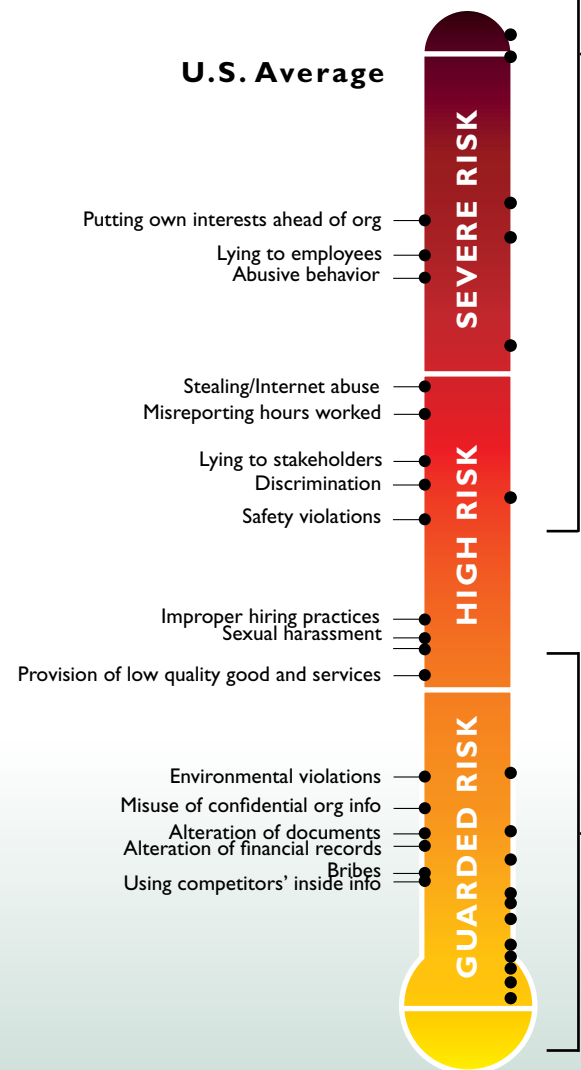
U.S. Average

SEVERE RISK

Putting own interests ahead of org
Lying to employees
Abusive behavior

HIGH RISK

Stealing/Internet abuse
Misreporting hours worked
Lying to stakeholders
Discrimination
Safety violations
Improper hiring practices
Sexual harassment
Provision of low quality good and services

GUARDED RISK

Environmental violations
Misuse of confidential org info
Alteration of documents
Alteration of financial records
Bribes
Using competitors' inside info